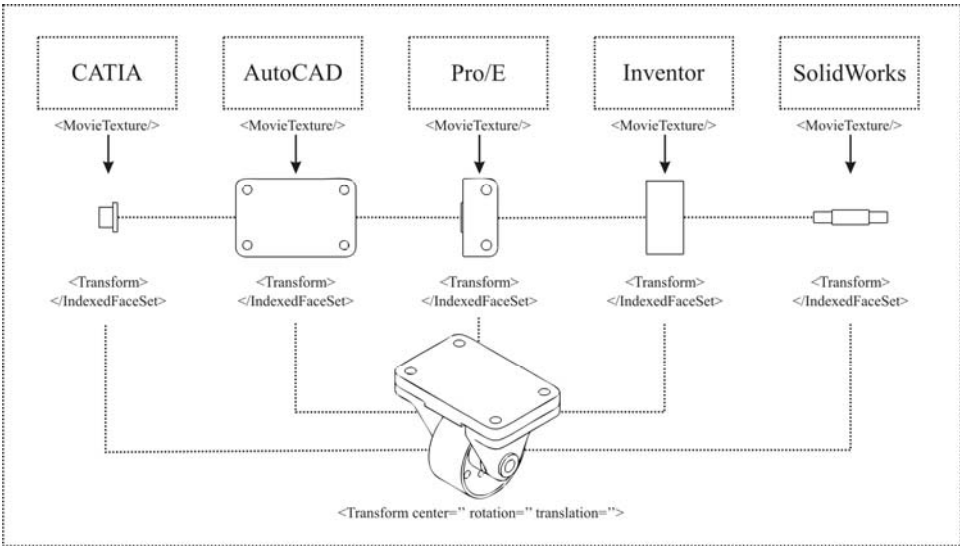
CATIA

AutoCAD

Pro/E

Inventor

SolidWorks

<MovieTexture/>

<MovieTexture/>

<MovieTexture/>

<MovieTexture/>

<MovieTexture/>

<Transform>
</IndexedFaceSet>

<Transform>
</IndexedFaceSet>

<Transform>
</IndexedFaceSet>

<Transform>
</IndexedFaceSet>

<Transform>
</IndexedFaceSet>

<Transform center='' rotation='' translation=''>